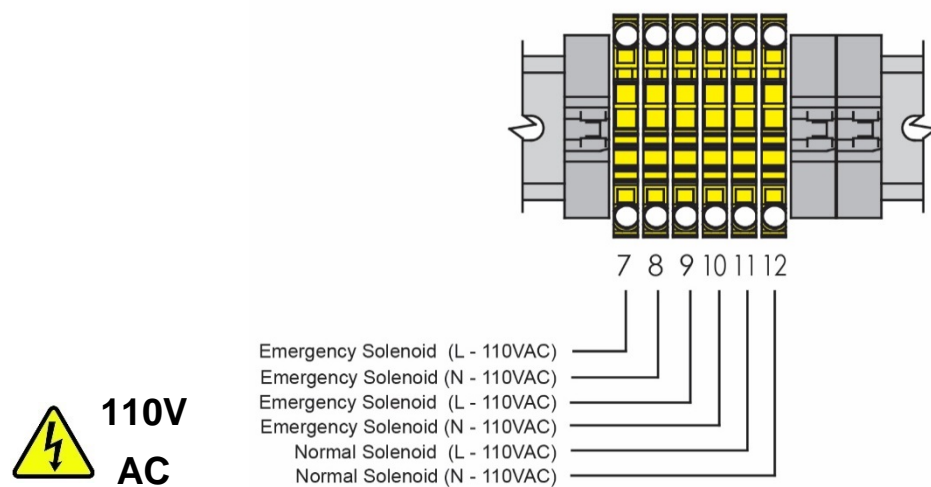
7 8 9 10 11 12

Emergency Solenoid (L - 110VAC)
Emergency Solenoid (N - 110VAC)
Emergency Solenoid (L - 110VAC)
Emergency Solenoid (N - 110VAC)
Normal Solenoid (L - 110VAC)
Normal Solenoid (N - 110VAC)

110V
AC